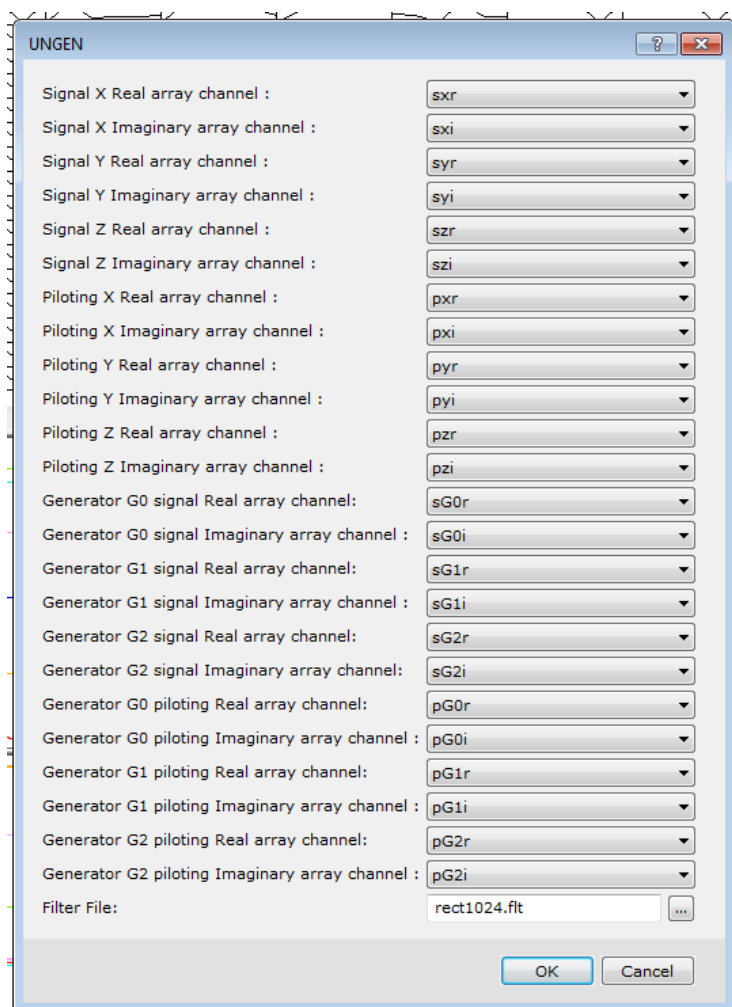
UNGEN

?

Signal X Real array channel : sxr
Signal X Imaginary array channel : sxi
Signal Y Real array channel : syr
Signal Y Imaginary array channel : syi
Signal Z Real array channel : szr
Signal Z Imaginary array channel : szi
Piloting X Real array channel : pxr
Piloting X Imaginary array channel : pxi
Piloting Y Real array channel : pyr
Piloting Y Imaginary array channel : pyi
Piloting Z Real array channel : pzr
Piloting Z Imaginary array channel : pzi
Generator G0 signal Real array channel: sG0r
Generator G0 signal Imaginary array channel : sG0i
Generator G1 signal Real array channel: sG1r
Generator G1 signal Imaginary array channel : sG1i
Generator G2 signal Real array channel: sG2r
Generator G2 signal Imaginary array channel: sG2i
Generator G0 piloting Real array channel: pG0r
Generator G0 piloting Imaginary array channel : pG0i
Generator G1 piloting Real array channel: pG1r
Generator G1 piloting Imaginary array channel : pG1i
Generator G2 piloting Real array channel: pG2r
Generator G2 piloting Imaginary array channel : pG2i
Filter File: rect1024.flt ...

OK Cancel